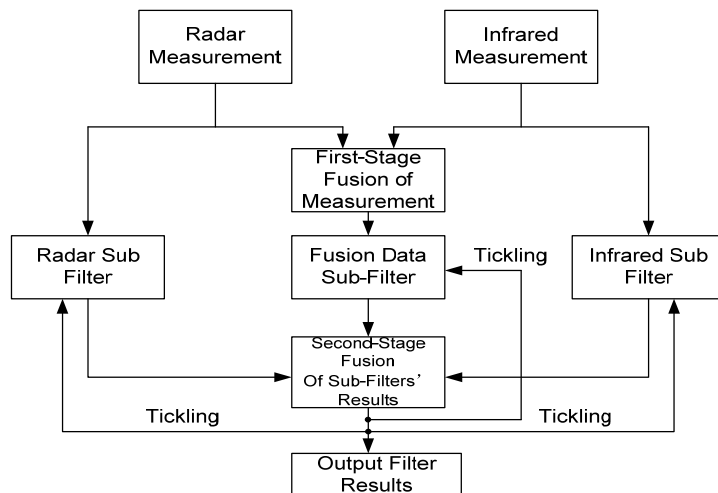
Radar Measurement

Infrared Measurement

First-Stage Fusion of Measurement

Radar Sub Filter

Fusion Data Sub-Filter

Tickling

Infrared Sub Filter

Second-Stage Fusion Of Sub-Filters' Results

Tickling

Tickling

Output Filter Results